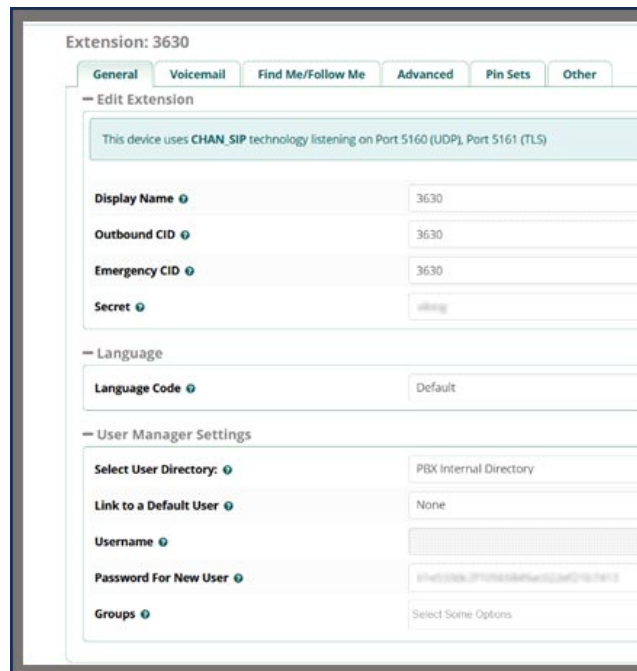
Extension: 3630

General | Voicemail | Find Me/Follow Me | Advanced | Pin Sets | Other

— Edit Extension

This device uses CHAN_SIP technology listening on Port 5160 (UDP), Port 5161 (TLS)

Display Name 3630

Outbound CID 3630

Emergency CID 3630

Secret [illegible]

— Language

Language Code Default

— User Manager Settings

Select User Directory: PBX Internal Directory

Link to a Default User None

Username

Password For New User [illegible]

Groups Select Some Options